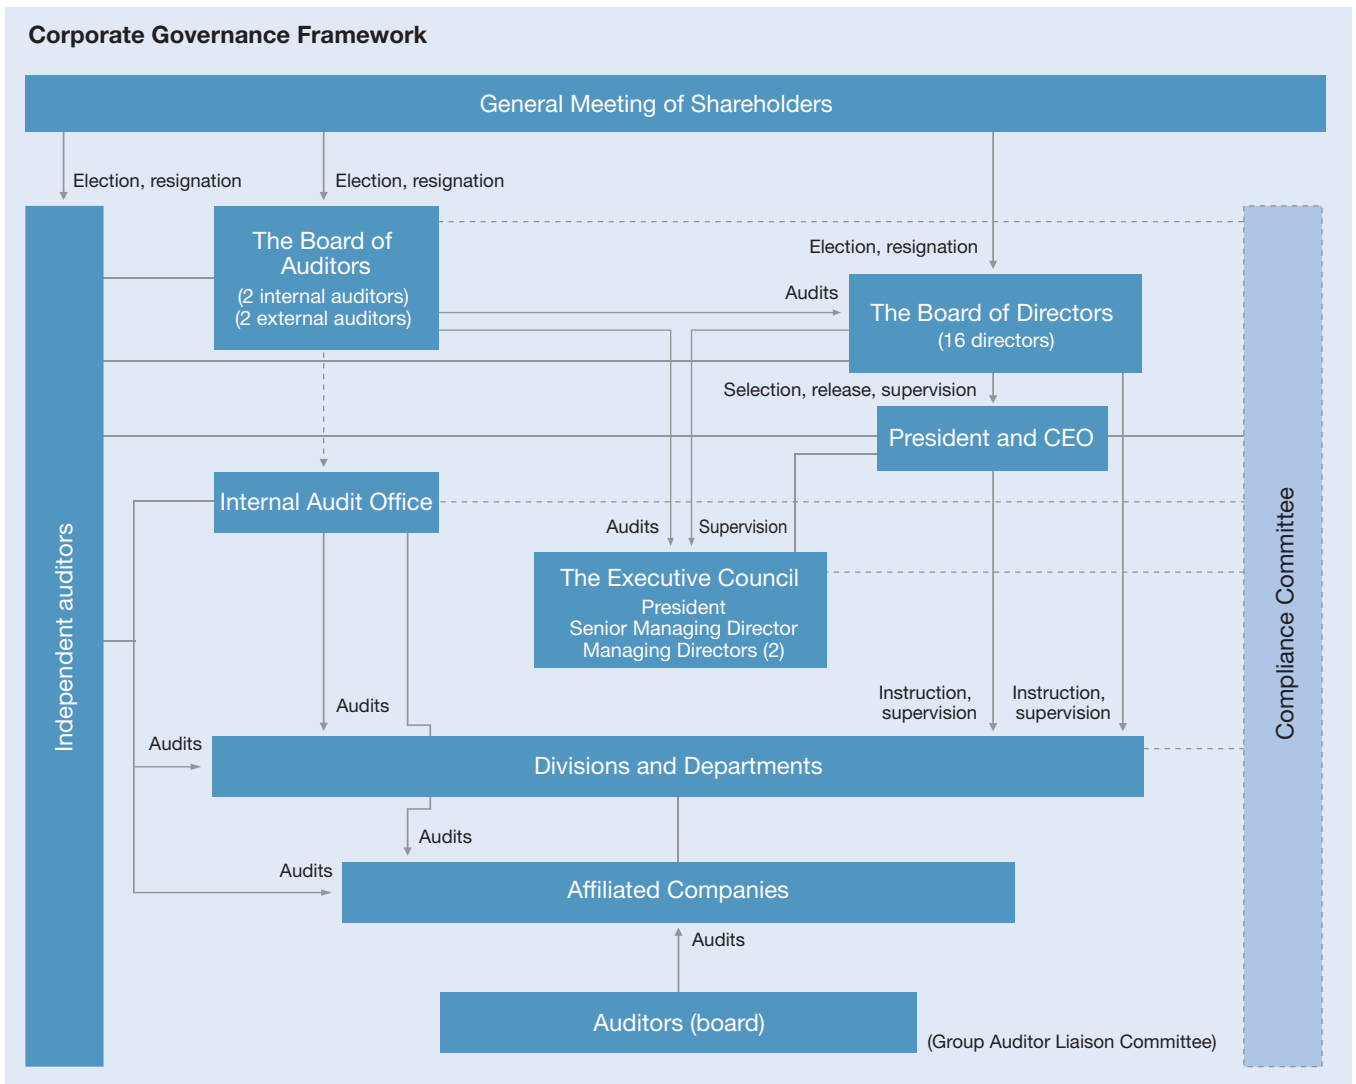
Corporate Governance Framework

General Meeting of Shareholders

Election, resignation

Election, resignation

Independent auditors

The Board of Auditors
(2 internal auditors)
(2 external auditors)

Election, resignation

Audits

The Board of Directors
(16 directors)

Selection, release, supervision

President and CEO

Internal Audit Office

Audits

Supervision

The Executive Council
President
Senior Managing Director
Managing Directors (2)

Compliance Committee

Audits

Instruction, supervision

Instruction, supervision

Audits

Divisions and Departments

Audits

Audits

Affiliated Companies

Audits

Auditors (board)

(Group Auditor Liaison Committee)